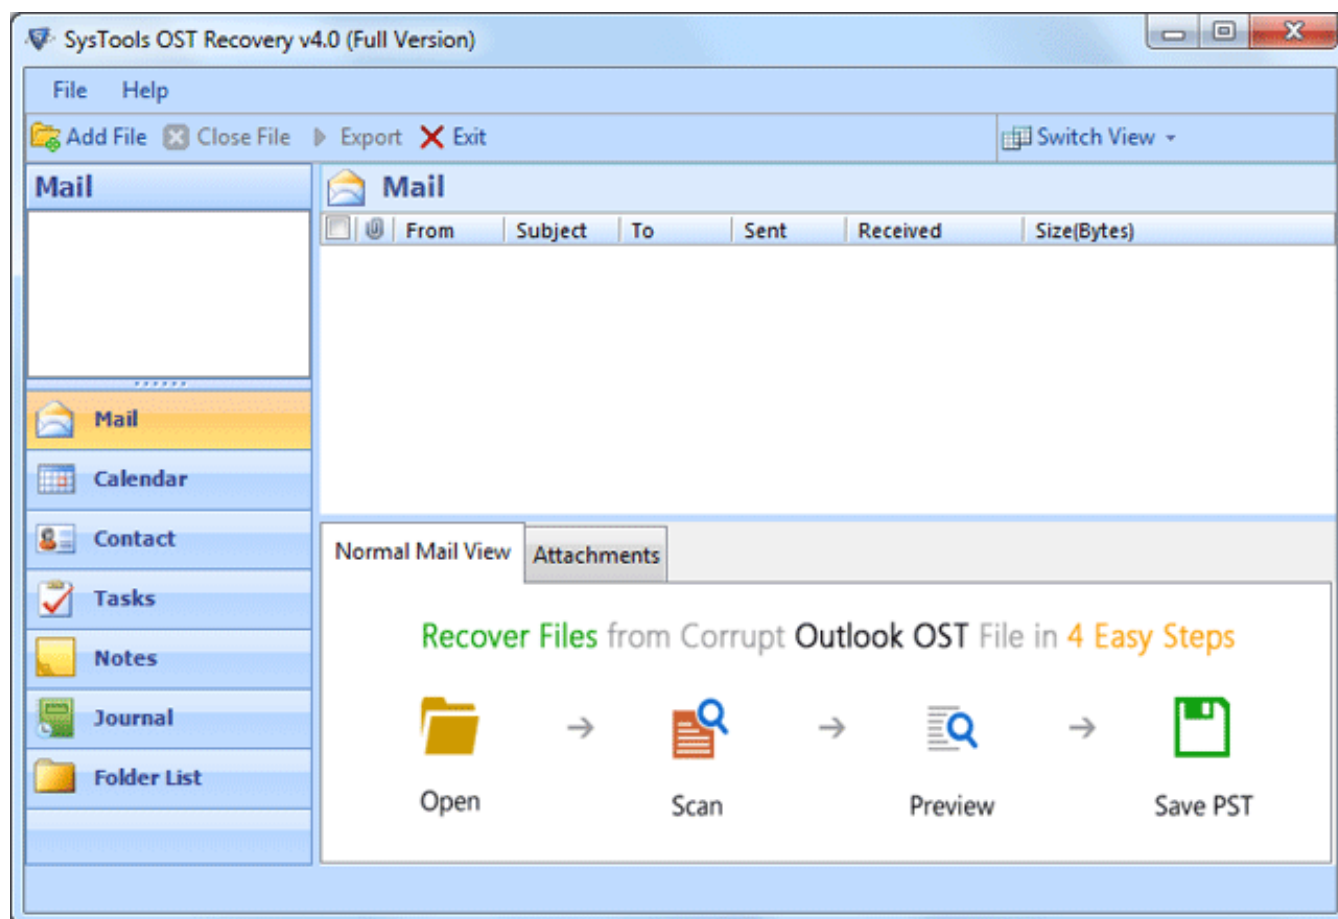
SysTools OST Recovery v4.0 (Full Version)

File Help

Add File Close File Export Exit

Switch View

Mail

Mail

| | From | Subject | To | Sent | Received | Size(Bytes) |
|---|---|---|---|---|---|---|

Mail
Calendar
Contact
Tasks
Notes
Journal
Folder List

Normal Mail View Attachments

Recover Files from Corrupt Outlook OST File in 4 Easy Steps

Open → Scan → Preview → Save PST